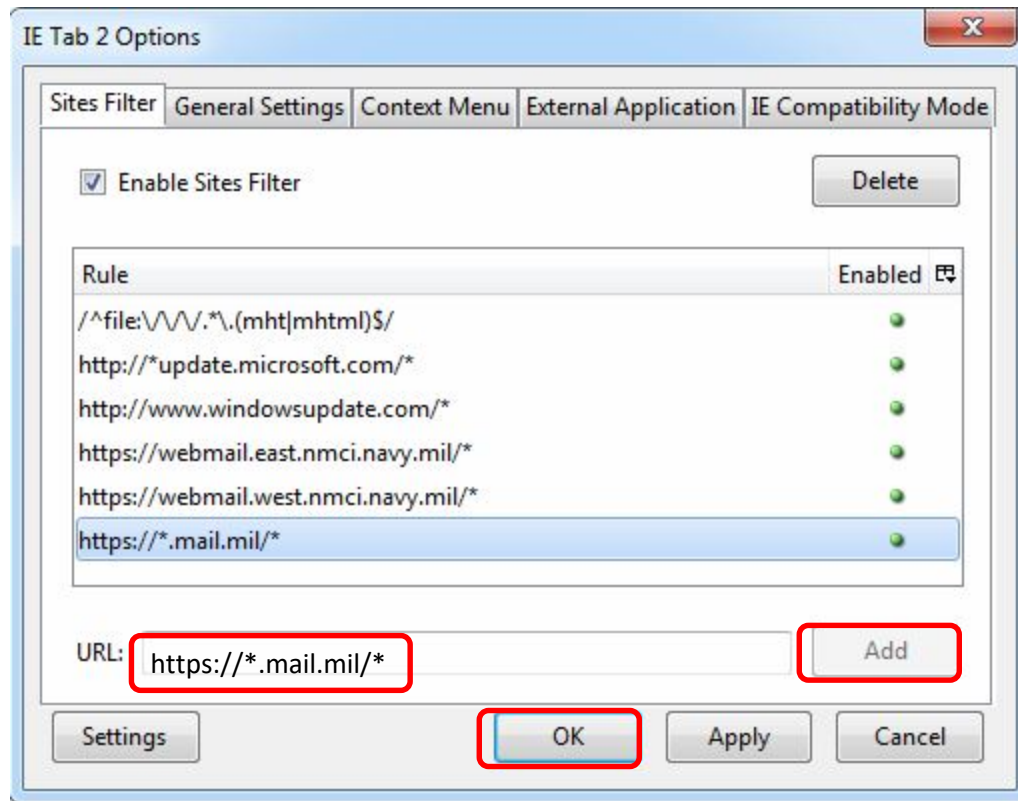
IE Tab 2 Options

X

Sites Filter | General Settings | Context Menu | External Application | IE Compatibility Mode

Enable Sites Filter

Delete

| Rule | Enabled |
|---|---|
| /^file:\/\/\/.*\.(mht\|mhtml)$/ | |
| http://*update.microsoft.com/* | |
| http://www.windowsupdate.com/* | |
| https://webmail.east.nmci.navy.mil/* | |
| https://webmail.west.nmci.navy.mil/* | |
| https://*.mail.mil/* | |

URL: https://*.mail.mil/*

Add

Settings

OK

Apply

Cancel